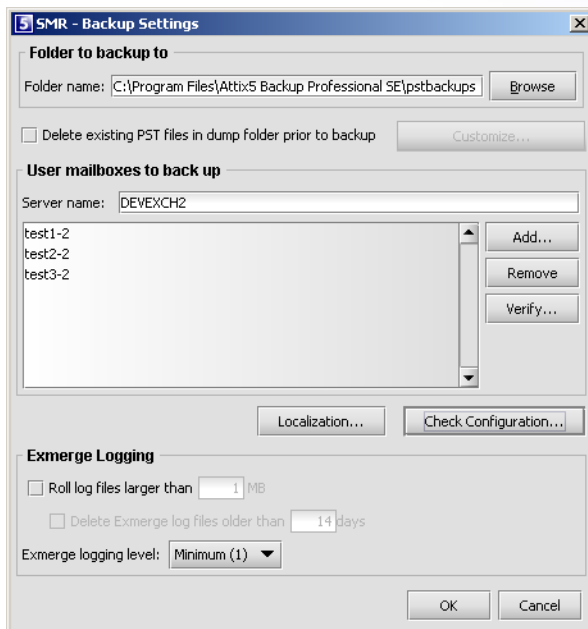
5 SMR - Backup Settings

Folder to backup to

Folder name: C:\Program Files\Attix5 Backup Professional SE\pstbackups
Browse

Delete existing PST files in dump folder prior to backup
Customize...

User mailboxes to back up

Server name: DEVEXCH2

test1-2
test2-2
test3-2

Add...
Remove
Verify...

Localization...
Check Configuration...

Exmerge Logging

Roll log files larger than 1 MB

Delete Exmerge log files older than 14 days

Exmerge logging level: Minimum (1)

OK
Cancel